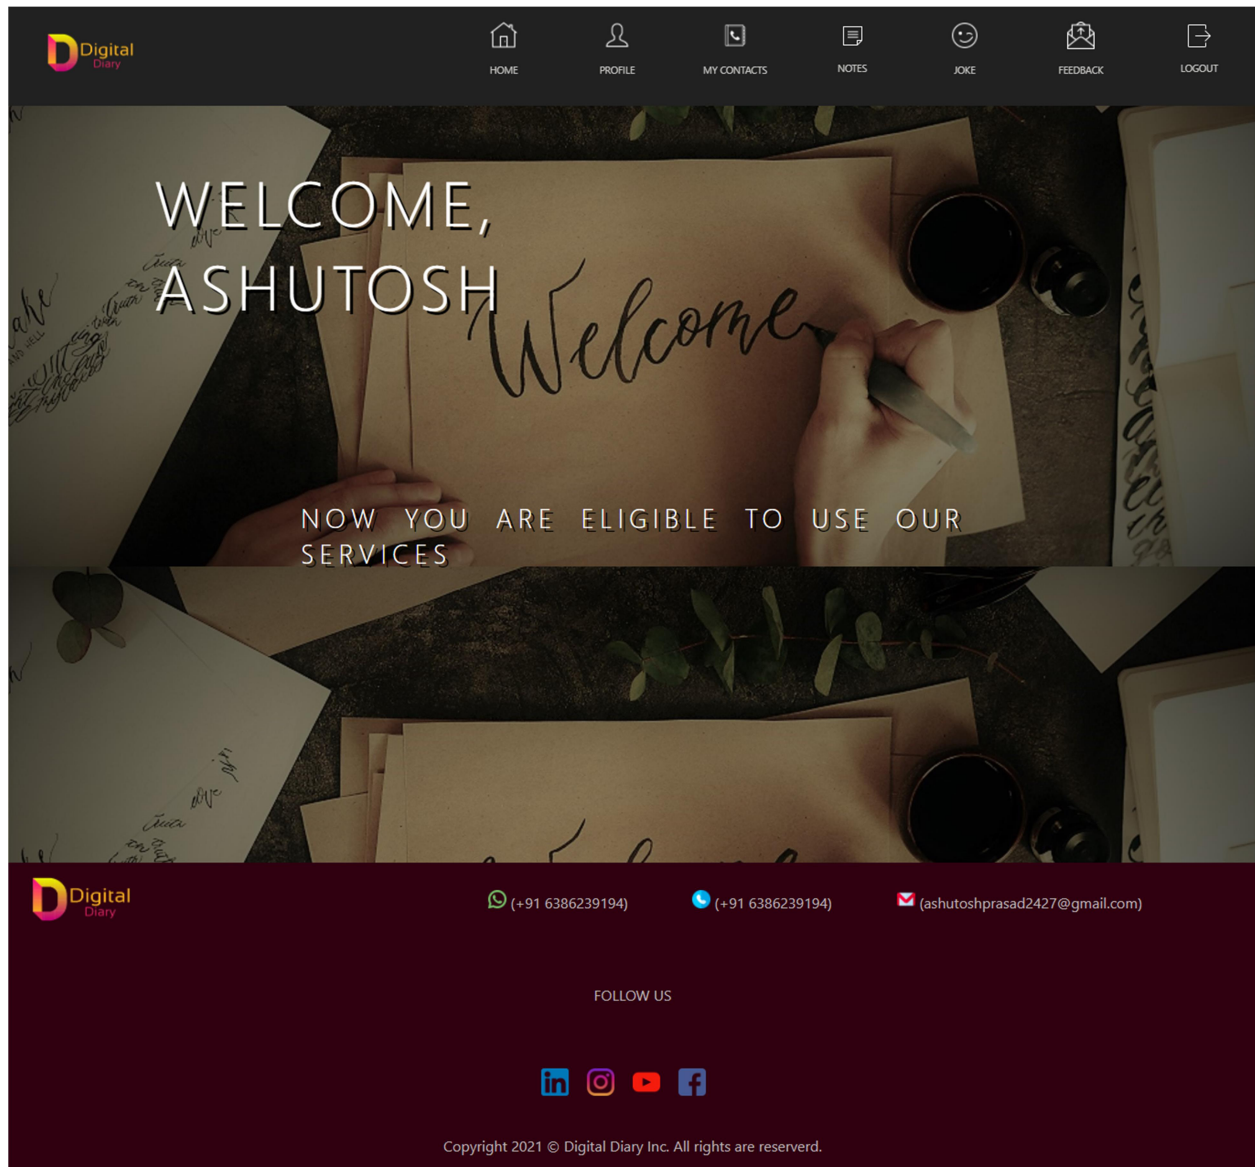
D Digital Diary

HOME PROFILE MY CONTACTS NOTES JOKE FEEDBACK LOGOUT

WELCOME, ASHUTOSH

Welcome

NOW YOU ARE ELIGIBLE TO USE OUR SERVICES

D Digital Diary

(+91 6386239194) (+91 6386239194) (ashutoshprasad2427@gmail.com)

FOLLOW US

Copyright 2021 © Digital Diary Inc. All rights are reserverd.